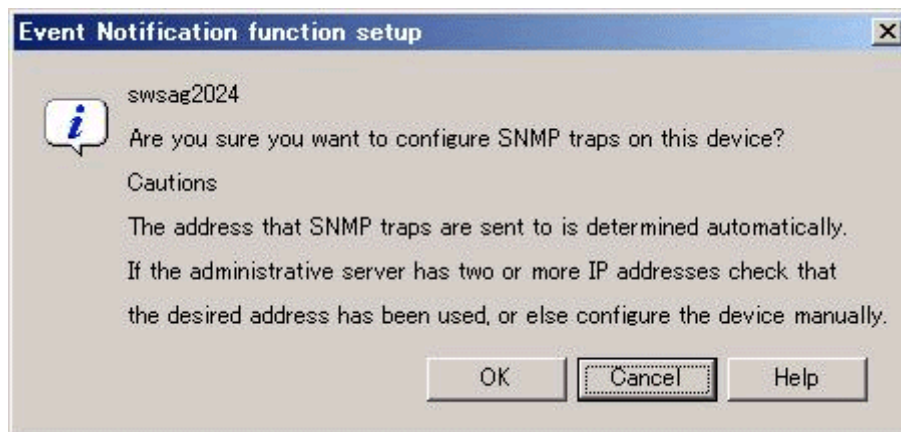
Event Notification function setup

swsag2024

Are you sure you want to configure SNMP traps on this device?

Cautions

The address that SNMP traps are sent to is determined automatically.

If the administrative server has two or more IP addresses check that the desired address has been used, or else configure the device manually.

OK

Cancel

Help